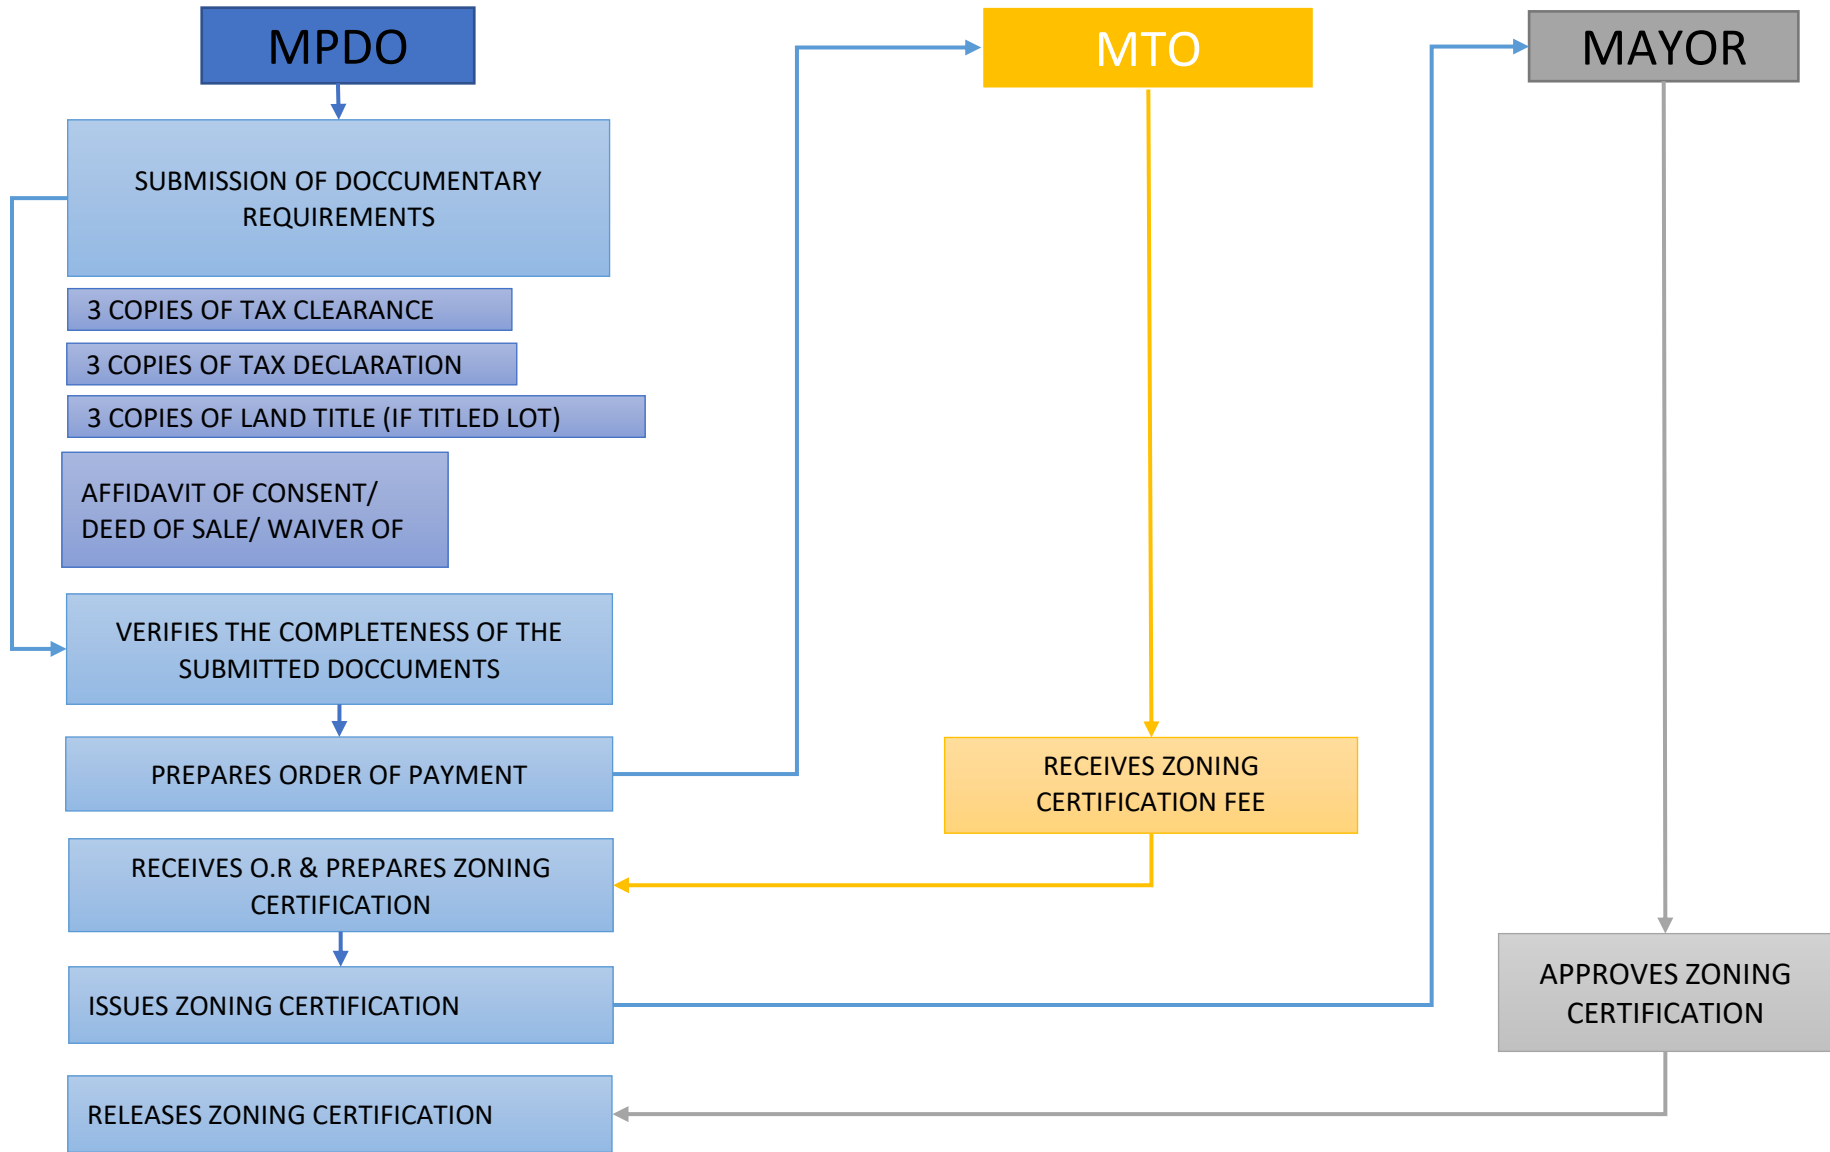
MPDO

MTO

MAYOR

SUBMISSION OF DOCCUMENTARY REQUIREMENTS

3 COPIES OF TAX CLEARANCE

3 COPIES OF TAX DECLARATION

3 COPIES OF LAND TITLE (IF TITLED LOT)

AFFIDAVIT OF CONSENT/ DEED OF SALE/ WAIVER OF

VERIFIES THE COMPLETENESS OF THE SUBMITTED DOCCUMENTS

PREPARES ORDER OF PAYMENT

RECEIVES ZONING CERTIFICATION FEE

RECEIVES O.R & PREPARES ZONING CERTIFICATION

ISSUES ZONING CERTIFICATION

APPROVES ZONING CERTIFICATION

RELEASES ZONING CERTIFICATION